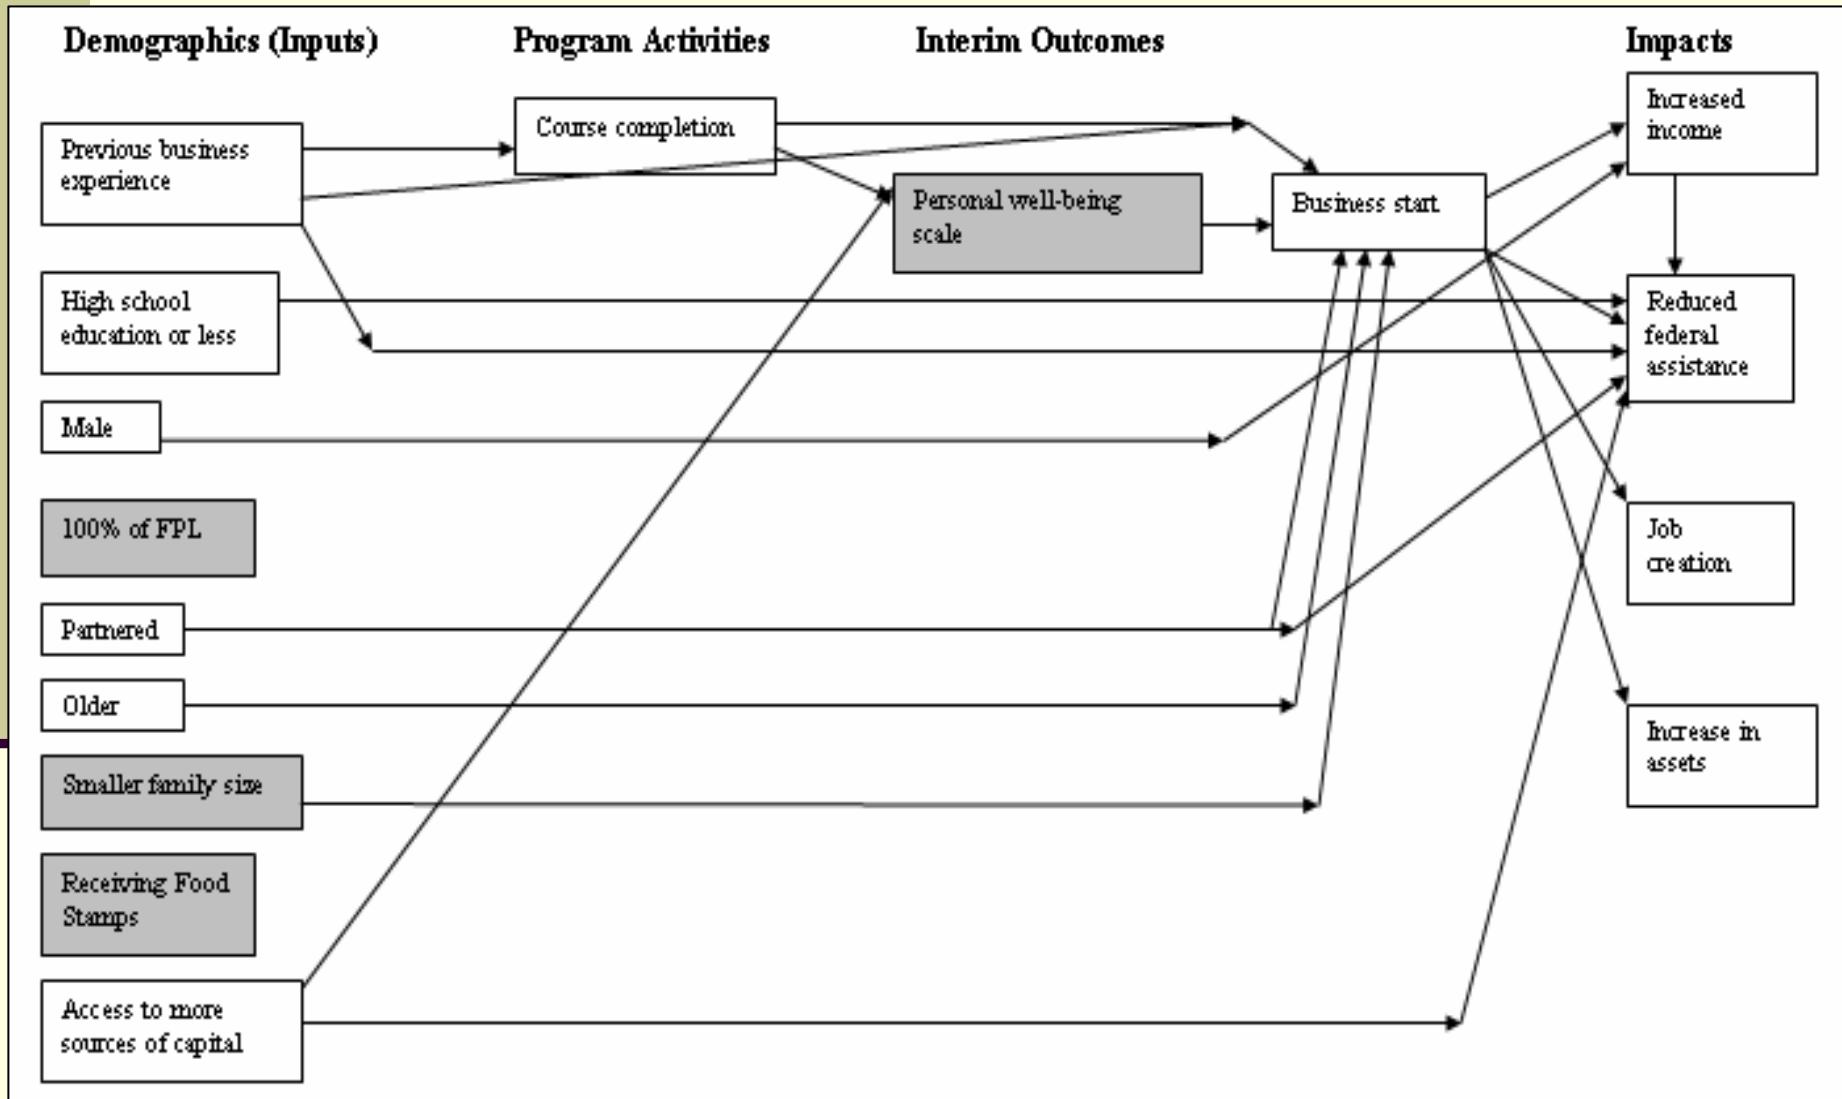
Demographics (Inputs)

Program Activities

Interim Outcomes

Impacts

Previous business experience

High school education or less

Male

100% of FPL

Partnered

Older

Smaller family size

Receiving Food Stamps

Access to more sources of capital

Course completion

Personal well-being scale

Business start

Increased income

Reduced federal assistance

Job creation

Increase in assets